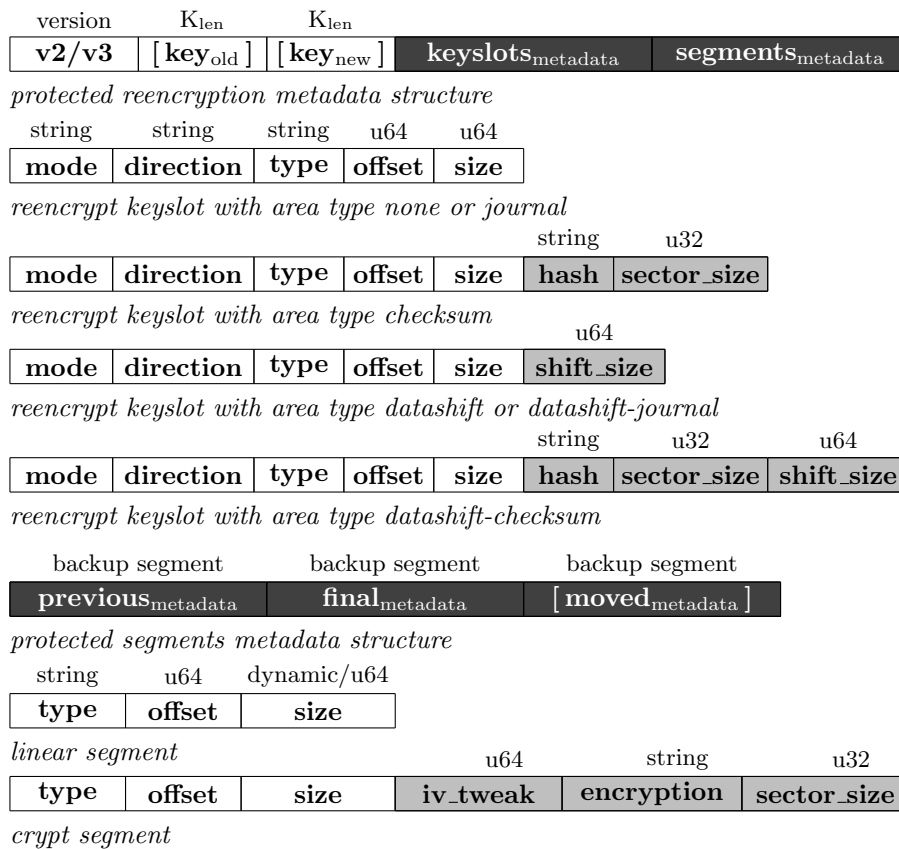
version $K_{len}$ $K_{len}$

| v2/v3 | [ $key_{old}$ ] | [ $key_{new}$ ] | $keyslots_{metadata}$ | $segments_{metadata}$ |
|---|---|---|---|---|

*protected reencryption metadata structure*

| string | string | string | u64 | u64 |
|---|---|---|---|---|
| mode | direction | type | offset | size |

*reencrypt keyslot with area type none or journal*

| | | | | | string | u32 |
|---|---|---|---|---|---|---|
| mode | direction | type | offset | size | hash | sector_size |

*reencrypt keyslot with area type checksum*

| | | | | | u64 |
|---|---|---|---|---|---|
| mode | direction | type | offset | size | shift_size |

*reencrypt keyslot with area type datashift or datashift-journal*

| | | | | | string | u32 | u64 |
|---|---|---|---|---|---|---|---|
| mode | direction | type | offset | size | hash | sector_size | shift_size |

*reencrypt keyslot with area type datashift-checksum*

| backup segment | backup segment | backup segment |
|---|---|---|
| $previous_{metadata}$ | $final_{metadata}$ | [ $moved_{metadata}$ ] |

*protected segments metadata structure*

| string | u64 | dynamic/u64 |
|---|---|---|
| type | offset | size |

*linear segment*

| | | | u64 | string | u32 |
|---|---|---|---|---|---|
| type | offset | size | iv_tweak | encryption | sector_size |

*crypt segment*